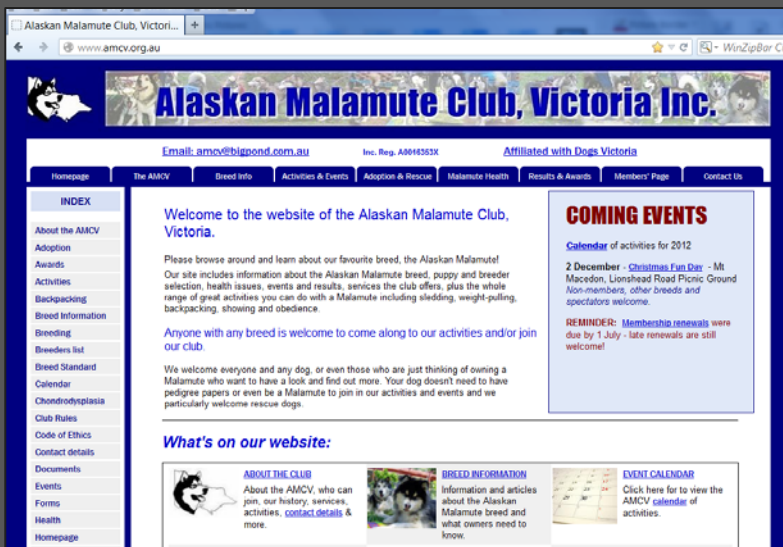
Alaskan Malamute Club, Victori... +

www.amcv.org.au

WinZipBar C

Alaskan Malamute Club, Victoria Inc.

Email: amcv@bigpond.com.au Inc. Reg. A0016363X Affiliated with Dogs Victoria

Homepage | The AMCV | Breed Info | Activities & Events | Adoption & Rescue | Malamute Health | Results & Awards | Members' Page | Contact Us

INDEX

About the AMCV
Adoption
Awards
Activities
Backpacking
Breed Information
Breeding
Breeders list
Breed Standard
Calendar
Chondrodysplasia
Club Rules
Code of Ethics
Contact details
Documents
Events
Forms
Health
Homepage

Welcome to the website of the Alaskan Malamute Club, Victoria.

Please browse around and learn about our favourite breed, the Alaskan Malamute!
Our site includes information about the Alaskan Malamute breed, puppy and breeder selection, health issues, events and results, services the club offers, plus the whole range of great activities you can do with a Malamute including sledding, weight-pulling, backpacking, showing and obedience.

Anyone with any breed is welcome to come along to our activities and/or join our club.

We welcome everyone and any dog, or even those who are just thinking of owning a Malamute who want to have a look and find out more. Your dog doesn't need to have pedigree papers or even be a Malamute to join in our activities and events and we particularly welcome rescue dogs.

COMING EVENTS

Calendar of activities for 2012

2 December - Christmas Fun Day - Mt Macedon, Lionshead Road Picnic Ground Non-members, other breeds and spectators welcome.

REMINDER: Membership renewals were due by 1 July - late renewals are still welcome!

What's on our website:

ABOUT THE CLUB
About the AMCV, who can join, our history, services, activities, contact details & more.

BREED INFORMATION
Information and articles about the Alaskan Malamute breed and what owners need to know.

EVENT CALENDAR
Click here for to view the AMCV calendar of activities.